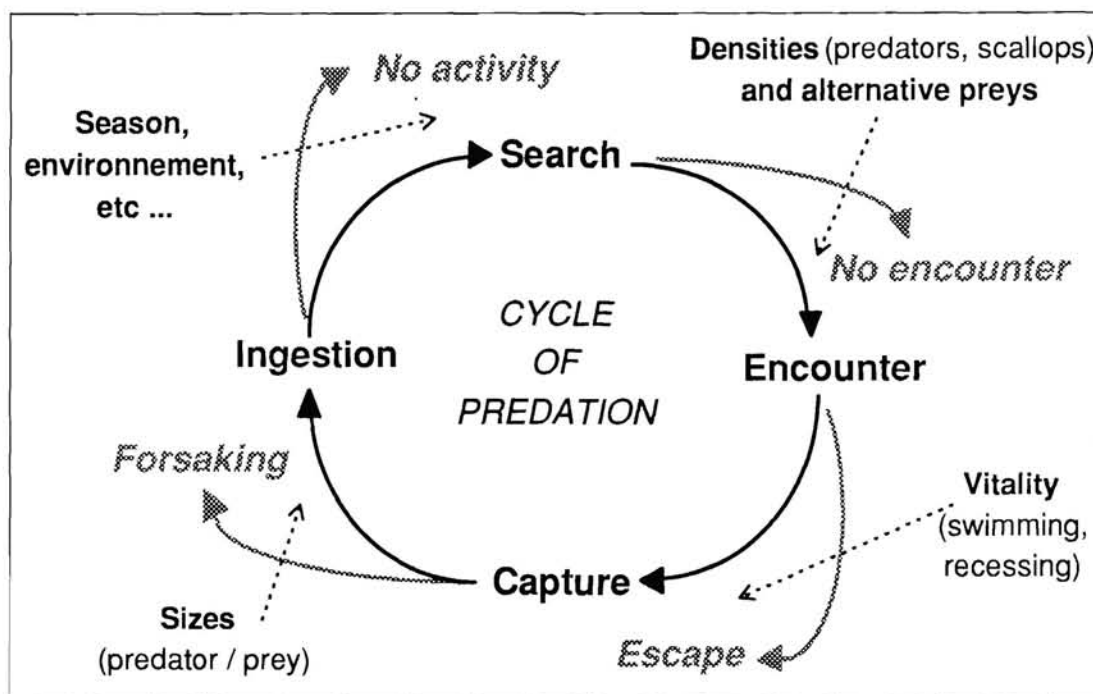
No activity

Densities (predators, scallops) and alternative preys

Season, environnement, etc ...

Search

No encounter

CYCLE OF PREDATION

Ingestion

Encounter

Forsaking

Vitality (swimming, recessing)

Capture

Sizes (predator / prey)

Escape